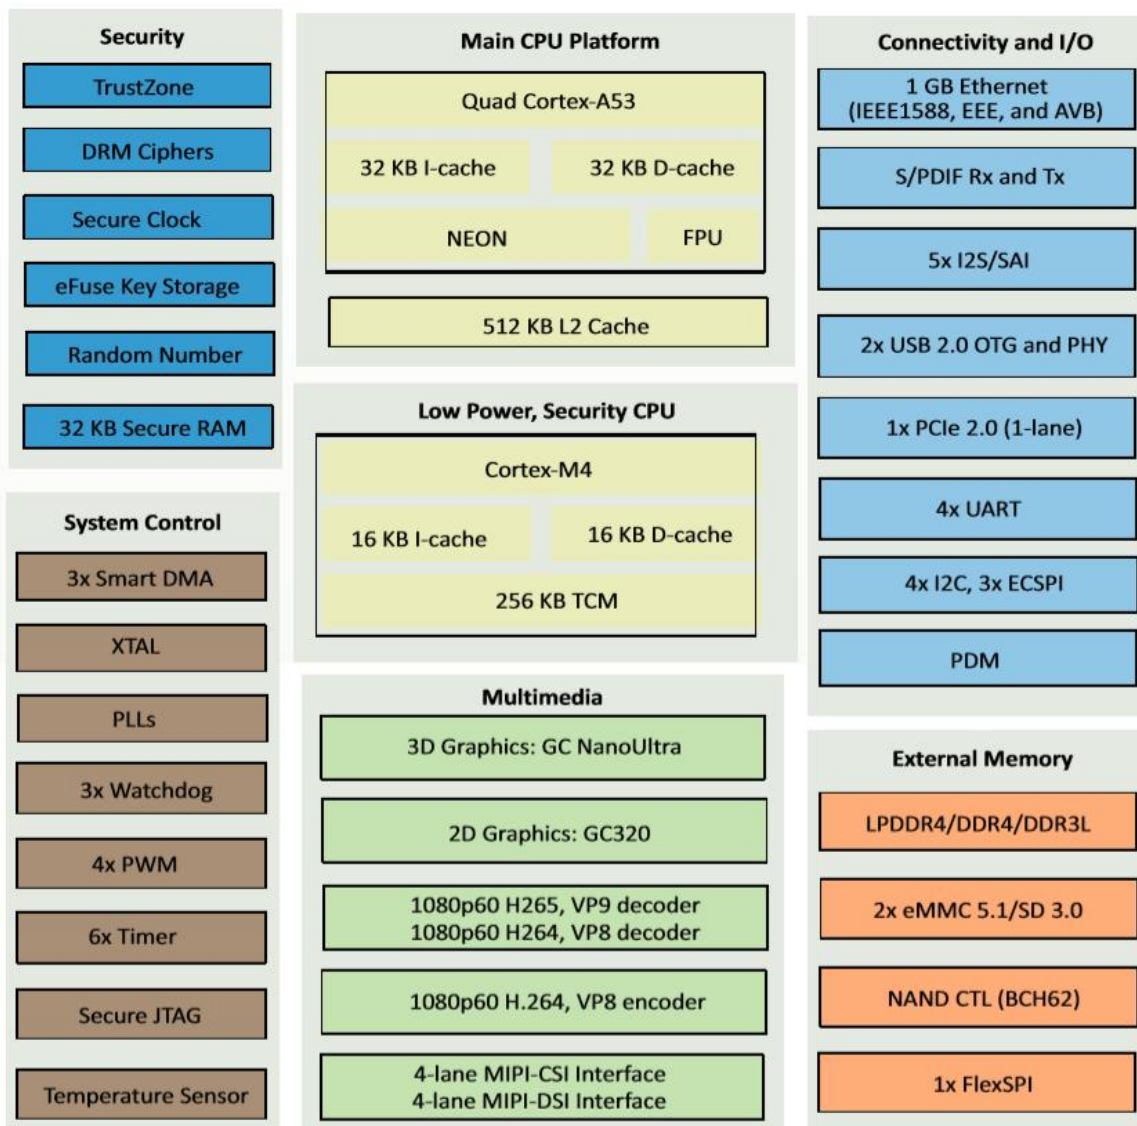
Security

TrustZone

DRM Ciphers

Secure Clock

eFuse Key Storage

Random Number

32 KB Secure RAM

System Control

3x Smart DMA

XTAL

PLLs

3x Watchdog

4x PWM

6x Timer

Secure JTAG

Temperature Sensor

Main CPU Platform

Quad Cortex-A53

32 KB I-cache

32 KB D-cache

NEON

FPU

512 KB L2 Cache

Low Power, Security CPU

Cortex-M4

16 KB I-cache

16 KB D-cache

256 KB TCM

Multimedia

3D Graphics: GC NanoUltra

2D Graphics: GC320

1080p60 H265, VP9 decoder
1080p60 H264, VP8 decoder

1080p60 H.264, VP8 encoder

4-lane MIPI-CSI Interface
4-lane MIPI-DSI Interface

Connectivity and I/O

1 GB Ethernet
(IEEE1588, EEE, and AVB)

S/PDIF Rx and Tx

5x I2S/SAI

2x USB 2.0 OTG and PHY

1x PCIe 2.0 (1-lane)

4x UART

4x I2C, 3x ECSPI

PDM

External Memory

LPDDR4/DDR4/DDR3L

2x eMMC 5.1/SD 3.0

NAND CTL (BCH62)

1x FlexSPI